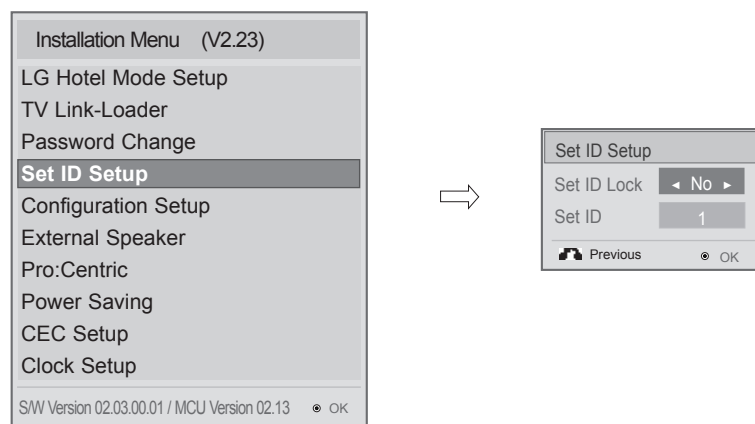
Installation Menu (V2.23)
LG Hotel Mode Setup
TV Link-Loader
Password Change
Set ID Setup
Configuration Setup
External Speaker
Pro:Centric
Power Saving
CEC Setup
Clock Setup
S/W Version 02.03.00.01 / MCU Version 02.13 ◉ OK

Set ID Setup
Set ID Lock ◂ No ▸
Set ID 1
Previous ◉ OK